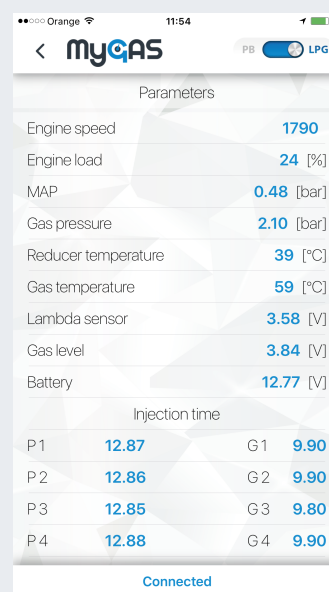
Orange 11:54

< myGAS PB LPG

Parameters

| | |
|---|---|
| Engine speed | 1790 |
| Engine load | 24 [%] |
| MAP | 0.48 [bar] |
| Gas pressure | 2.10 [bar] |
| Reducer temperature | 39 [°C] |
| Gas temperature | 59 [°C] |
| Lambda sensor | 3.58 [V] |
| Gas level | 3.84 [V] |
| Battery | 12.77 [V] |

Injection time

| | | | |
|---|---|---|---|
| P 1 | 12.87 | G 1 | 9.90 |
| P 2 | 12.86 | G 2 | 9.90 |
| P 3 | 12.85 | G 3 | 9.80 |
| P 4 | 12.88 | G 4 | 9.90 |

Connected